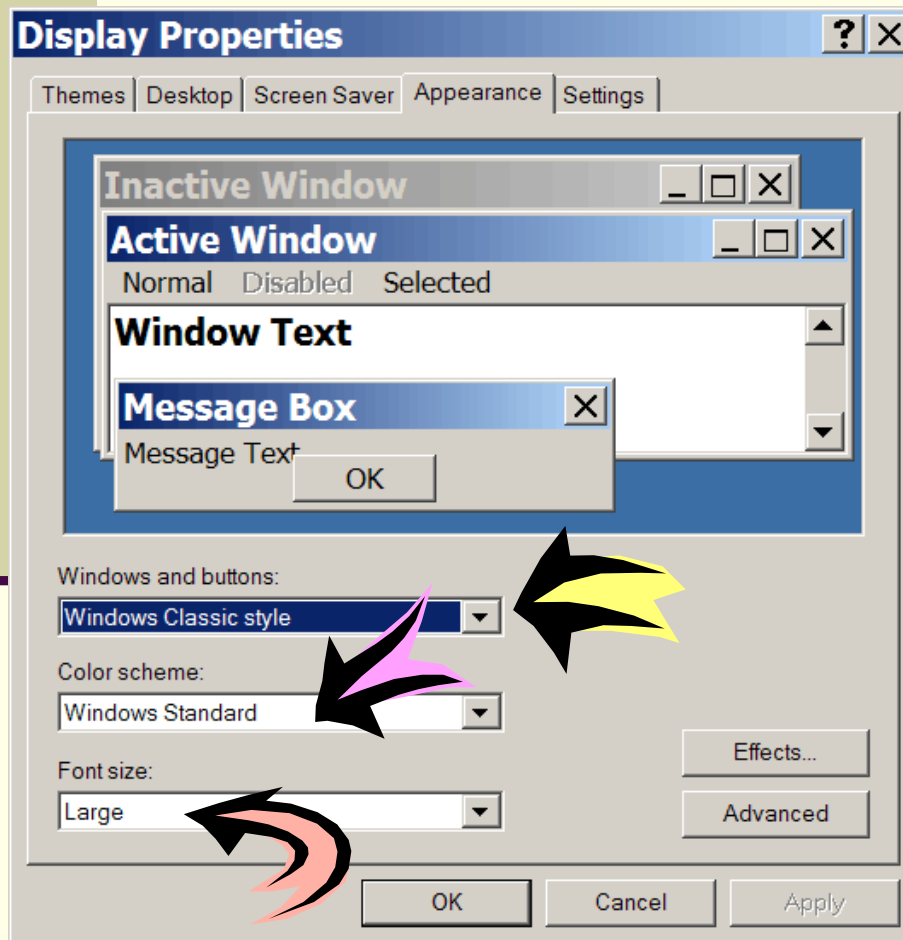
Display Properties

?

Themes | Desktop | Screen Saver | Appearance | Settings

Inactive Window

Active Window

Normal Disabled Selected

Window Text

Message Box

Message Text

OK

Windows and buttons:

Windows Classic style

Color scheme:

Windows Standard

Font size:

Large

Effects...

Advanced

OK

Cancel

Apply